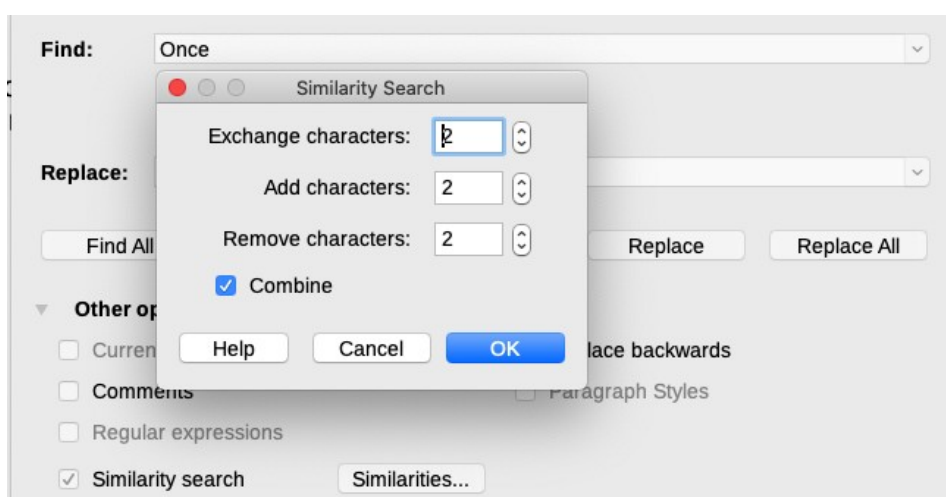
Find: Once

Similarity Search

Exchange characters: 2

Add characters: 2

Remove characters: 2

Combine

Help Cancel OK

Replace:

Find All

Replace Replace All

Other op

Curren

lace backwards

Comments

Paragraph Styles

Regular expressions

Similarity search Similarities...